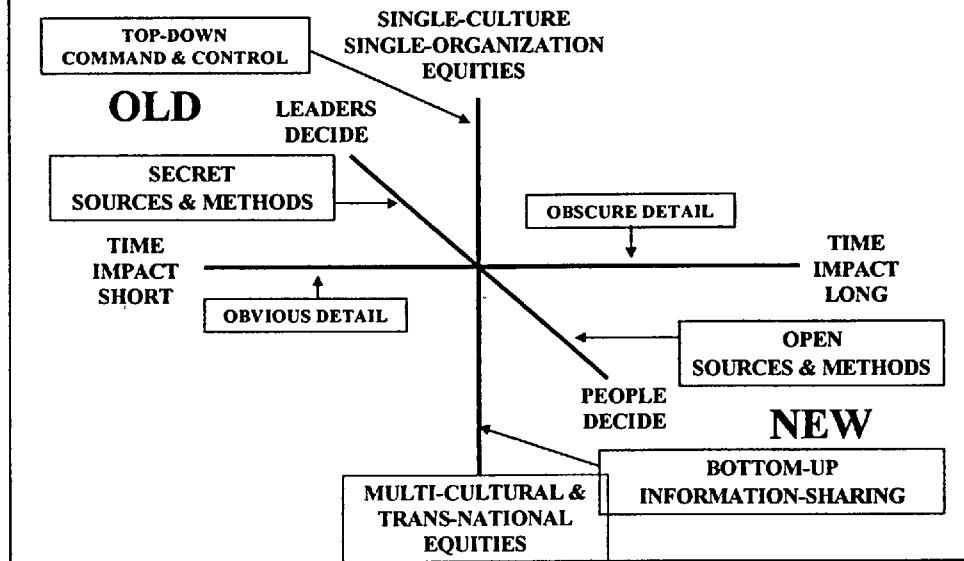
TOP-DOWN COMMAND & CONTROL

SINGLE-CULTURE SINGLE-ORGANIZATION EQUITIES

OLD

LEADERS DECIDE

SECRET SOURCES & METHODS

OBSCURE DETAIL

TIME IMPACT SHORT

TIME IMPACT LONG

OBVIOUS DETAIL

OPEN SOURCES & METHODS

PEOPLE DECIDE

NEW

BOTTOM-UP INFORMATION-SHARING

MULTI-CULTURAL & TRANS-NATIONAL EQUITIES